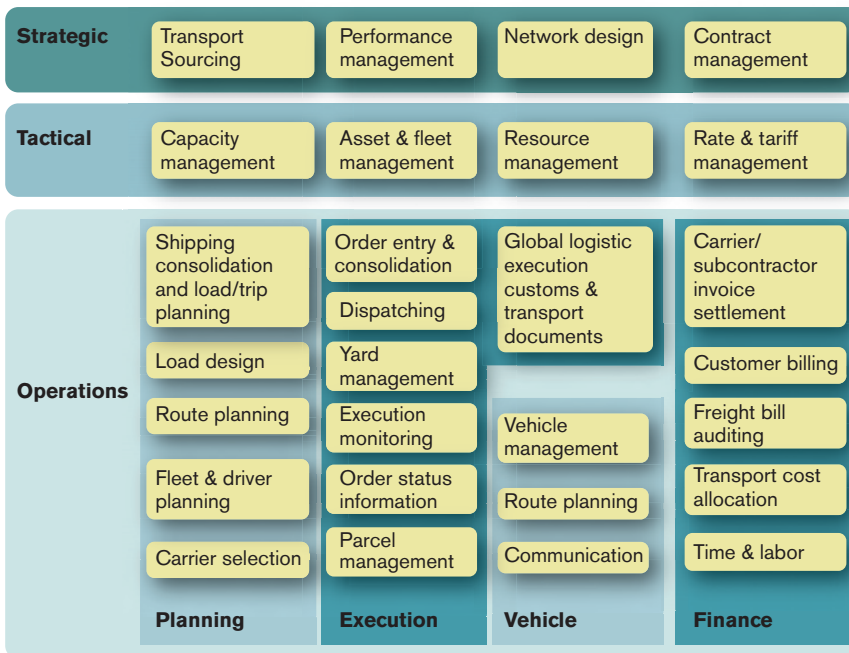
Strategic

Transport Sourcing

Performance management

Network design

Contract management

Tactical

Capacity management

Asset & fleet management

Resource management

Rate & tariff management

Operations

Shipping consolidation and load/trip planning

Load design

Route planning

Fleet & driver planning

Carrier selection

Planning

Order entry & consolidation

Dispatching

Yard management

Execution monitoring

Order status information

Parcel management

Execution

Global logistic execution customs & transport documents

Vehicle management

Route planning

Communication

Vehicle

Carrier/ subcontractor invoice settlement

Customer billing

Freight bill auditing

Transport cost allocation

Time & labor

Finance